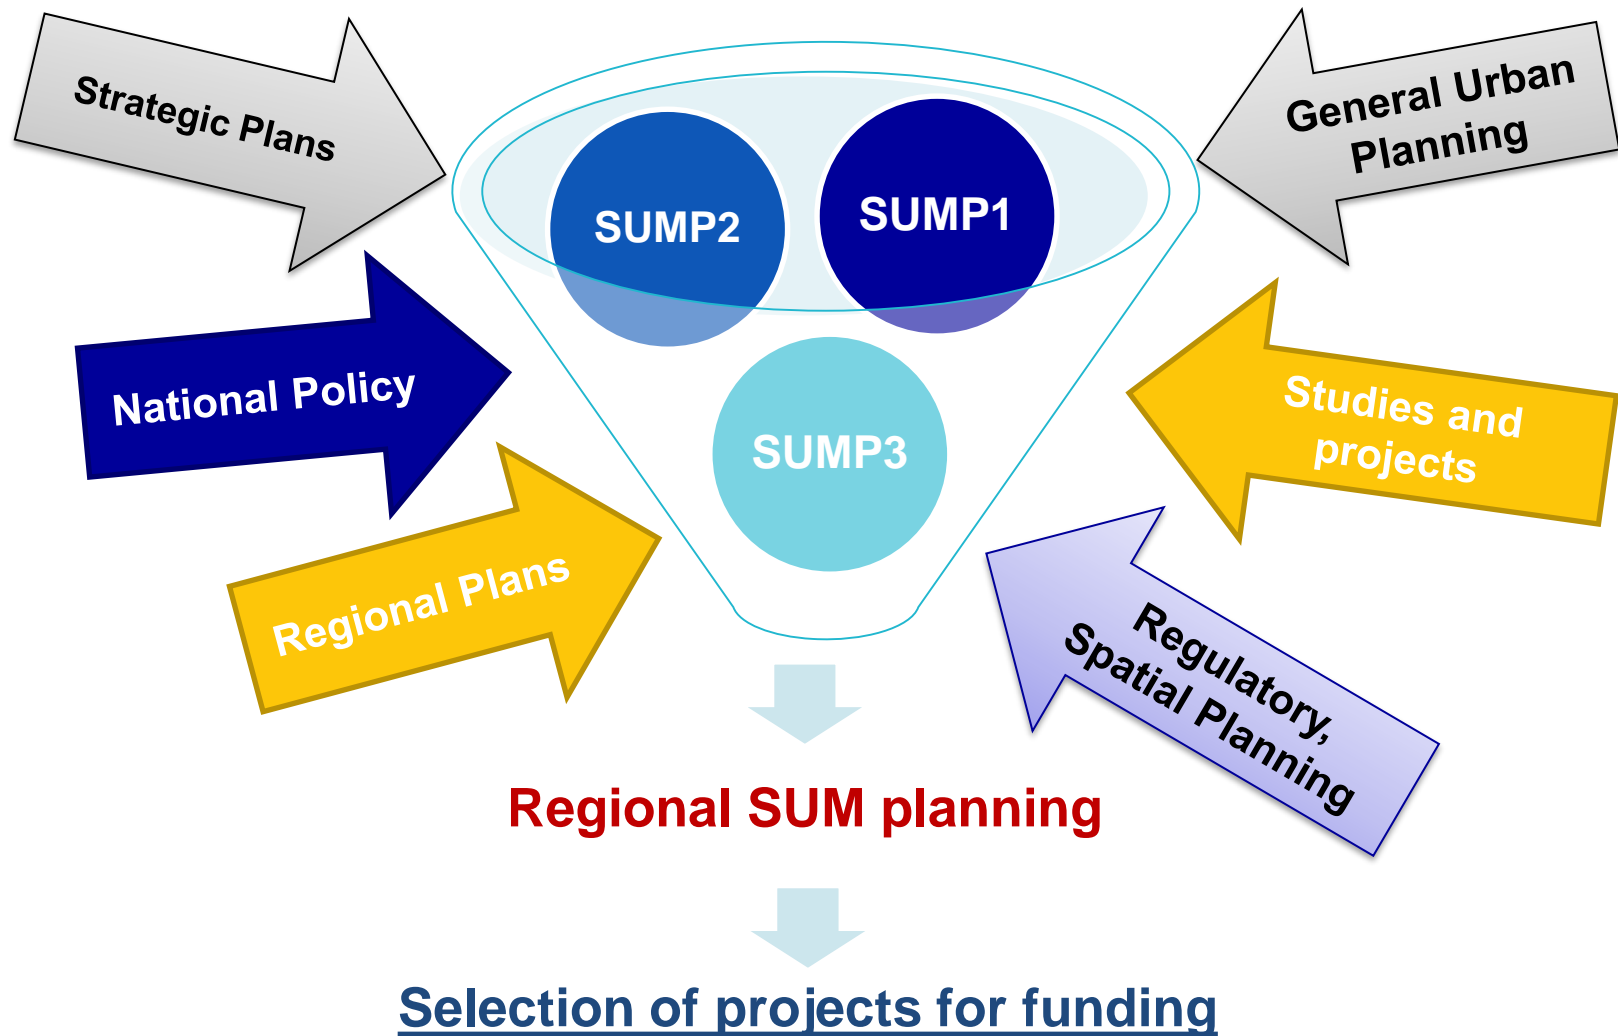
Strategic Plans

General Urban Planning

SUMP2

SUMP1

SUMP3

National Policy

Studies and projects

Regional Plans

Regulatory, Spatial Planning

Regional SUM planning

Selection of projects for funding